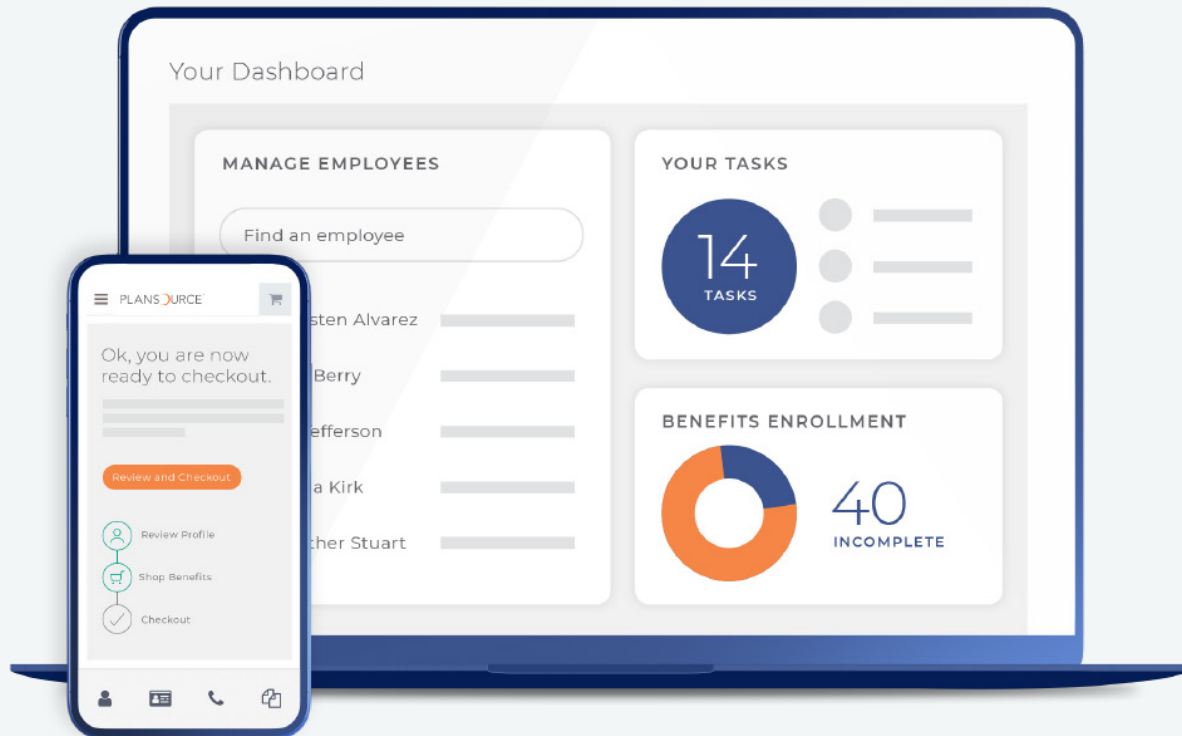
Your Dashboard

MANAGE EMPLOYEES

Find an employee

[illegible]sten Alvarez

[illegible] Berry

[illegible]efferson

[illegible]a Kirk

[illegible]ther Stuart

YOUR TASKS

14
TASKS

BENEFITS ENROLLMENT

40
INCOMPLETE

PLANSOURCE

Ok, you are now ready to checkout.

Review and Checkout

Review Profile

Shop Benefits

Checkout